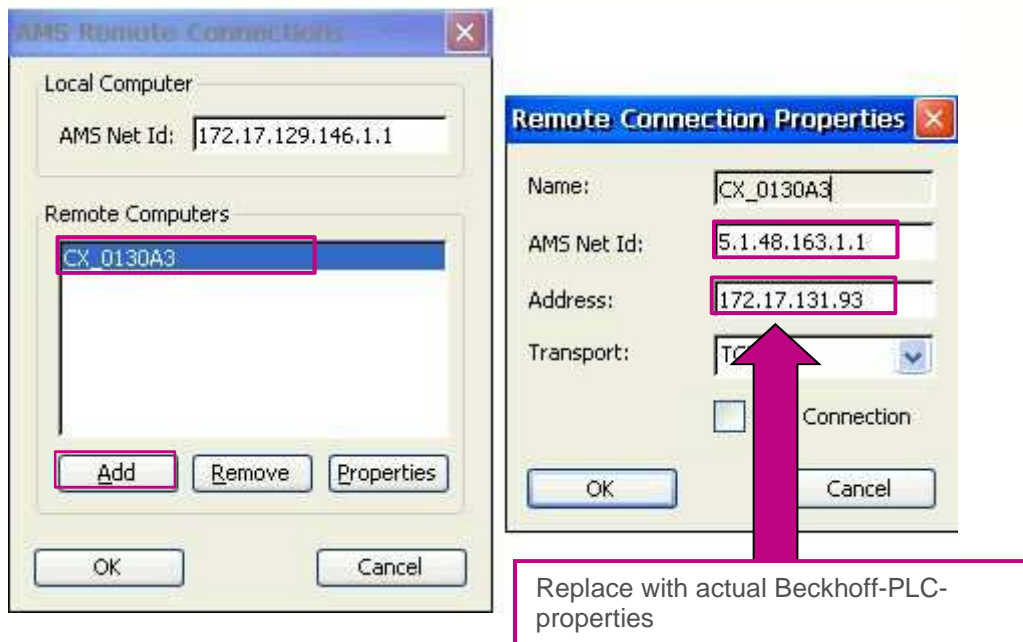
AMS Remote Connections

Local Computer

AMS Net Id: 172.17.129.146.1.1

Remote Computers

CX_0130A3

Add Remove Properties

OK Cancel

Remote Connection Properties

Name: CX_0130A3

AMS Net Id: 5.1.48.163.1.1

Address: 172.17.131.93

Transport: TC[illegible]

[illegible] Connection

OK Cancel

Replace with actual Beckhoff-PLC-properties